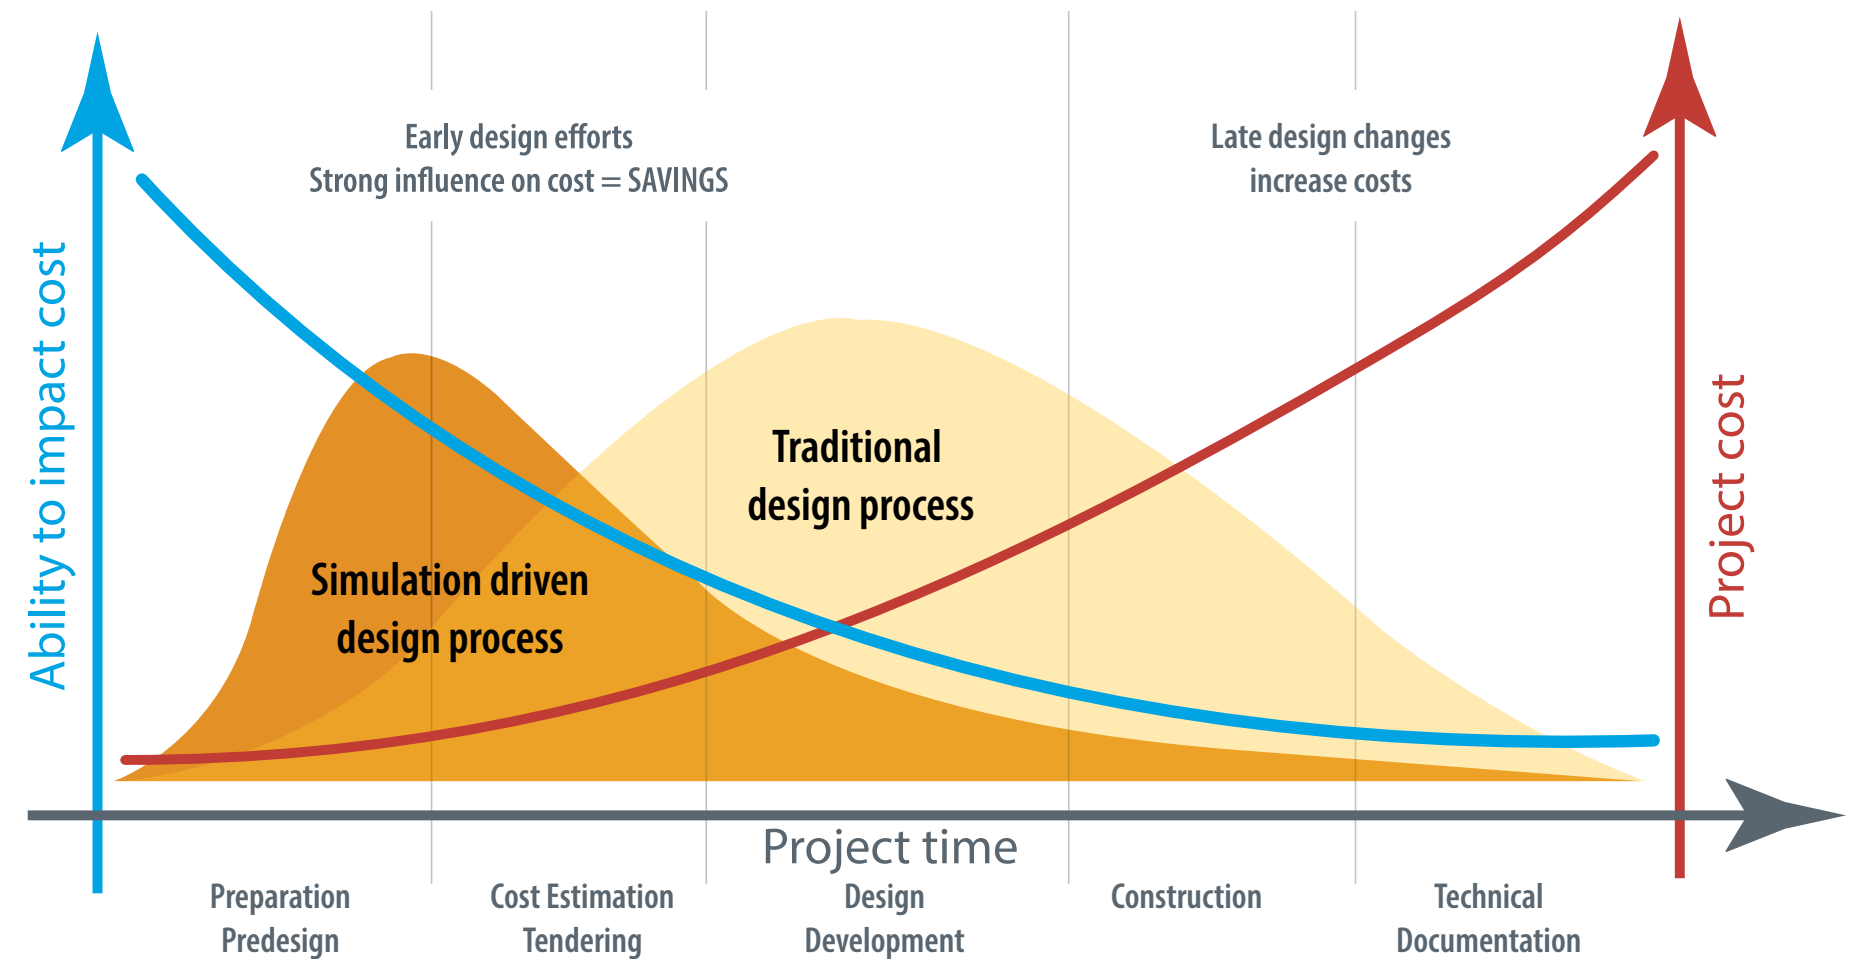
Ability to impact cost

Early design efforts
Strong influence on cost = SAVINGS

Late design changes
increase costs

Project cost

Traditional
design process

Simulation driven
design process

Project time

Preparation
Predesign

Cost Estimation
Tendering

Design
Development

Construction

Technical
Documentation